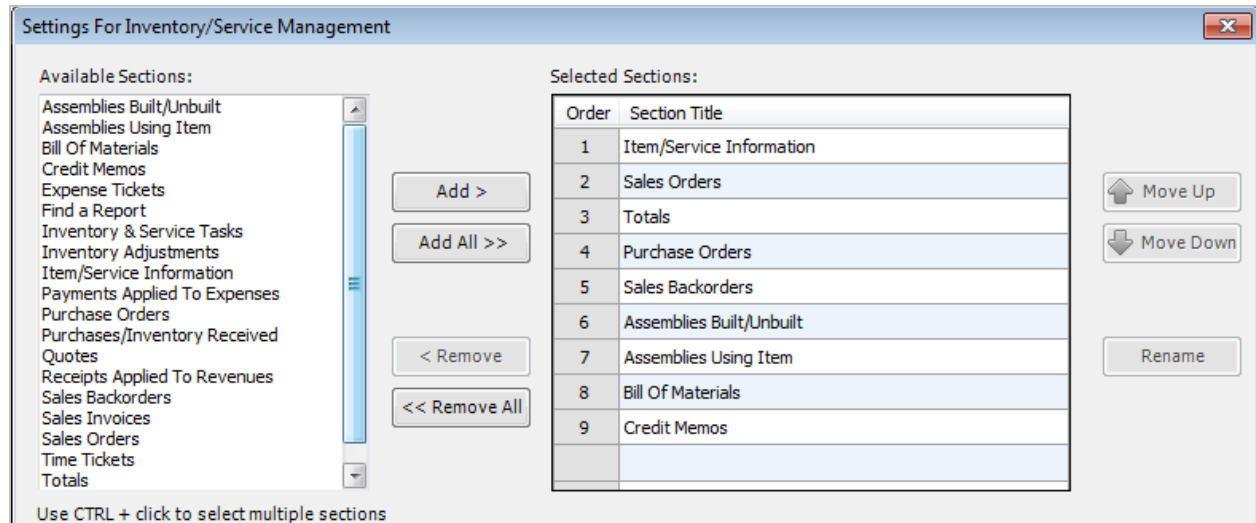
Settings For Inventory/Service Management

Available Sections:

Assemblies Built/Unbuilt
Assemblies Using Item
Bill Of Materials
Credit Memos
Expense Tickets
Find a Report
Inventory & Service Tasks
Inventory Adjustments
Item/Service Information
Payments Applied To Expenses
Purchase Orders
Purchases/Inventory Received
Quotes
Receipts Applied To Revenues
Sales Backorders
Sales Invoices
Sales Orders
Time Tickets
Totals

Add >

Add All >>

< Remove

<< Remove All

Selected Sections:

| Order | Section Title |
|---|---|
| 1 | Item/Service Information |
| 2 | Sales Orders |
| 3 | Totals |
| 4 | Purchase Orders |
| 5 | Sales Backorders |
| 6 | Assemblies Built/Unbuilt |
| 7 | Assemblies Using Item |
| 8 | Bill Of Materials |
| 9 | Credit Memos |
| | |

Move Up

Move Down

Rename

Use CTRL + click to select multiple sections